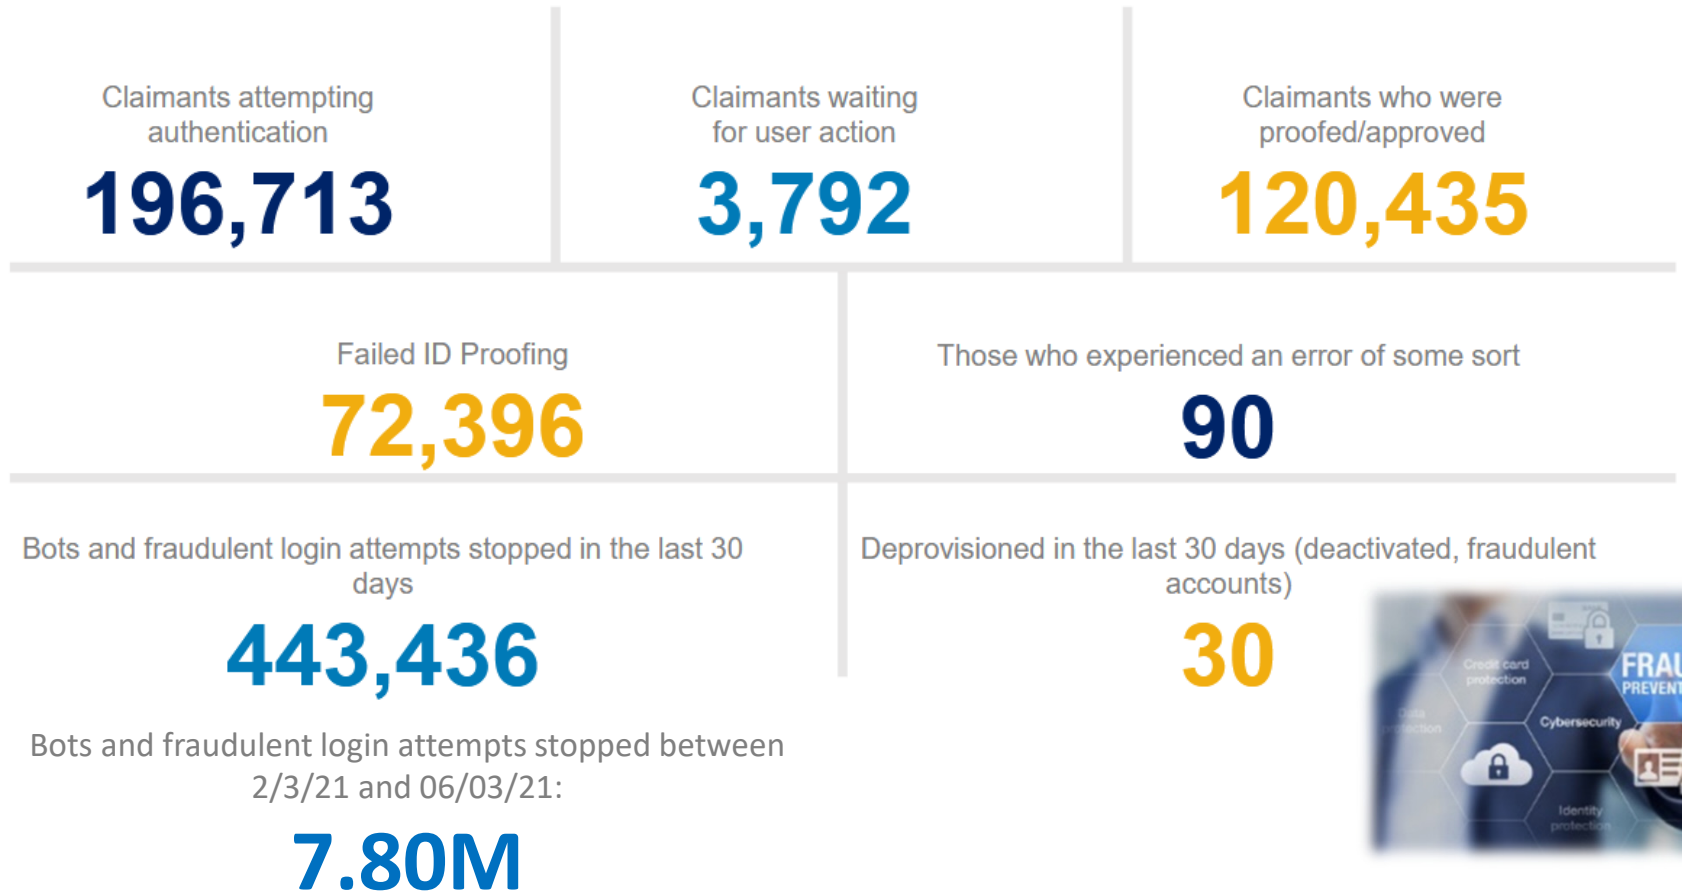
Claimants attempting authentication
196,713

Claimants waiting for user action
3,792

Claimants who were proofed/approved
120,435

Failed ID Proofing
72,396

Those who experienced an error of some sort
90

Bots and fraudulent login attempts stopped in the last 30 days
443,436

Deprovisioned in the last 30 days (deactivated, fraudulent accounts)
30

Bots and fraudulent login attempts stopped between 2/3/21 and 06/03/21:
7.80M

Credit card protection
Data protection
Cybersecurity
Identity protection
FRAU
PREVENT